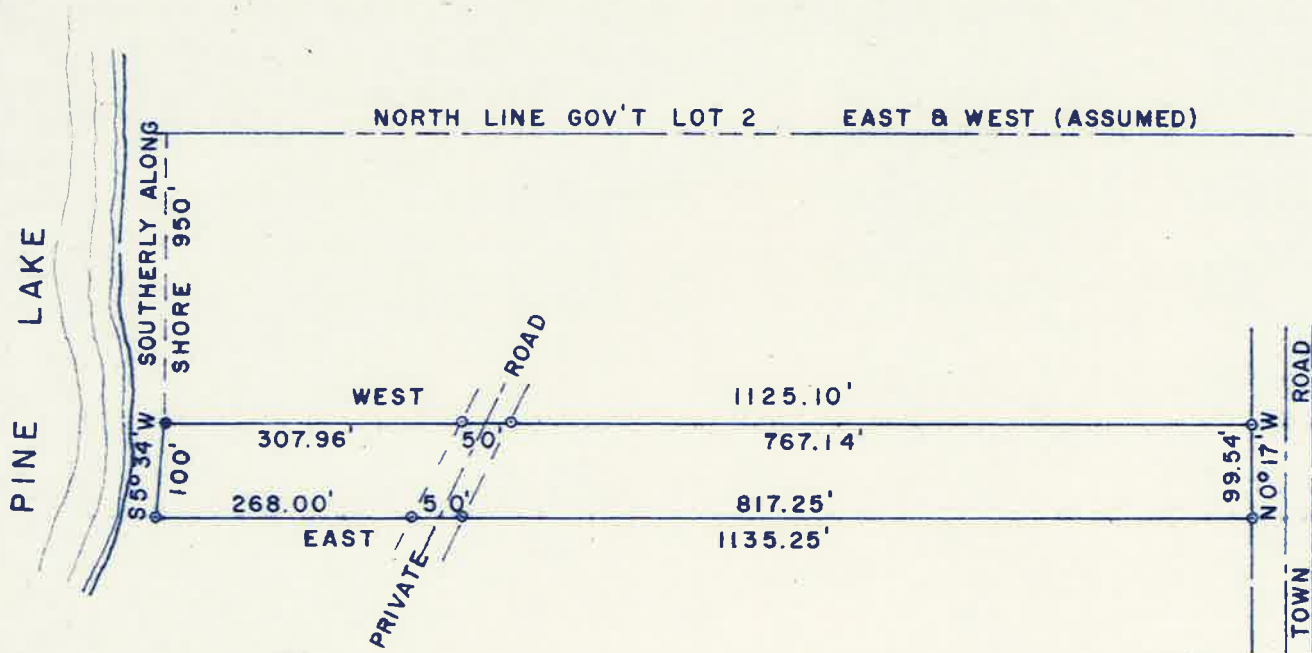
NORTH LINE GOV'T LOT 2 EAST & WEST (ASSUMED)

PINE LAKE

SOUTHERLY ALONG SHORE 950'

ROAD

WEST

1125.10'

307.96'

50'

767.14'

S5° 34' W

100'

268.00'

50'

817.25'

EAST

1135.25'

PRIVATE

99.54'

N0° 17' W

ROAD

TOWN